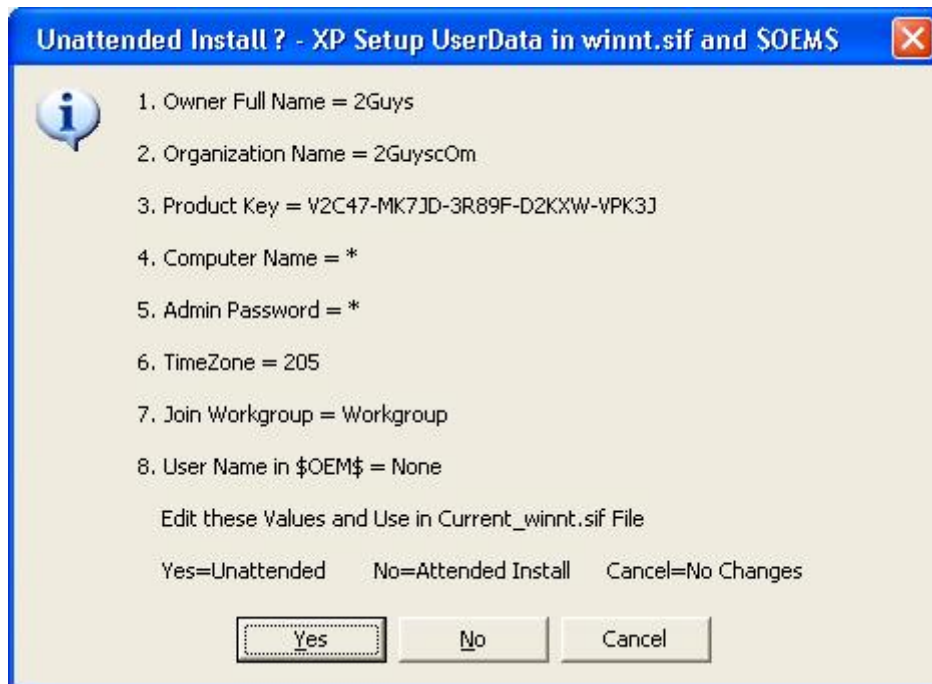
Unattended Install ? - XP Setup UserData in winnt.sif and $OEM$

1. Owner Full Name = 2Guys

2. Organization Name = 2GuyscOm

3. Product Key = V2C47-MK7JD-3R89F-D2KXW-VPK3J

4. Computer Name = *

5. Admin Password = *

6. TimeZone = 205

7. Join Workgroup = Workgroup

8. User Name in $OEM$ = None

Edit these Values and Use in Current_winnt.sif File

Yes=Unattended No=Attended Install Cancel=No Changes

Yes No Cancel